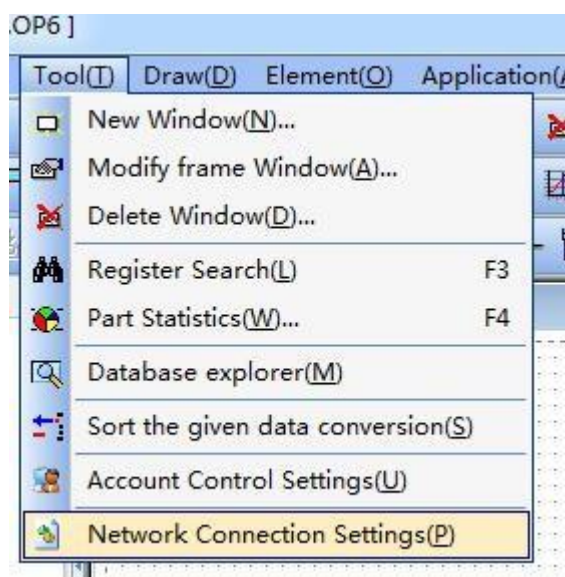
OP6 ]

Tool(T) Draw(D) Element(O) Application(

New Window(N)...
Modify frame Window(A)...
Delete Window(D)...
Register Search(L) F3
Part Statistics(W)... F4
Database explorer(M)
Sort the given data conversion(S)
Account Control Settings(U)
Network Connection Settings(P)